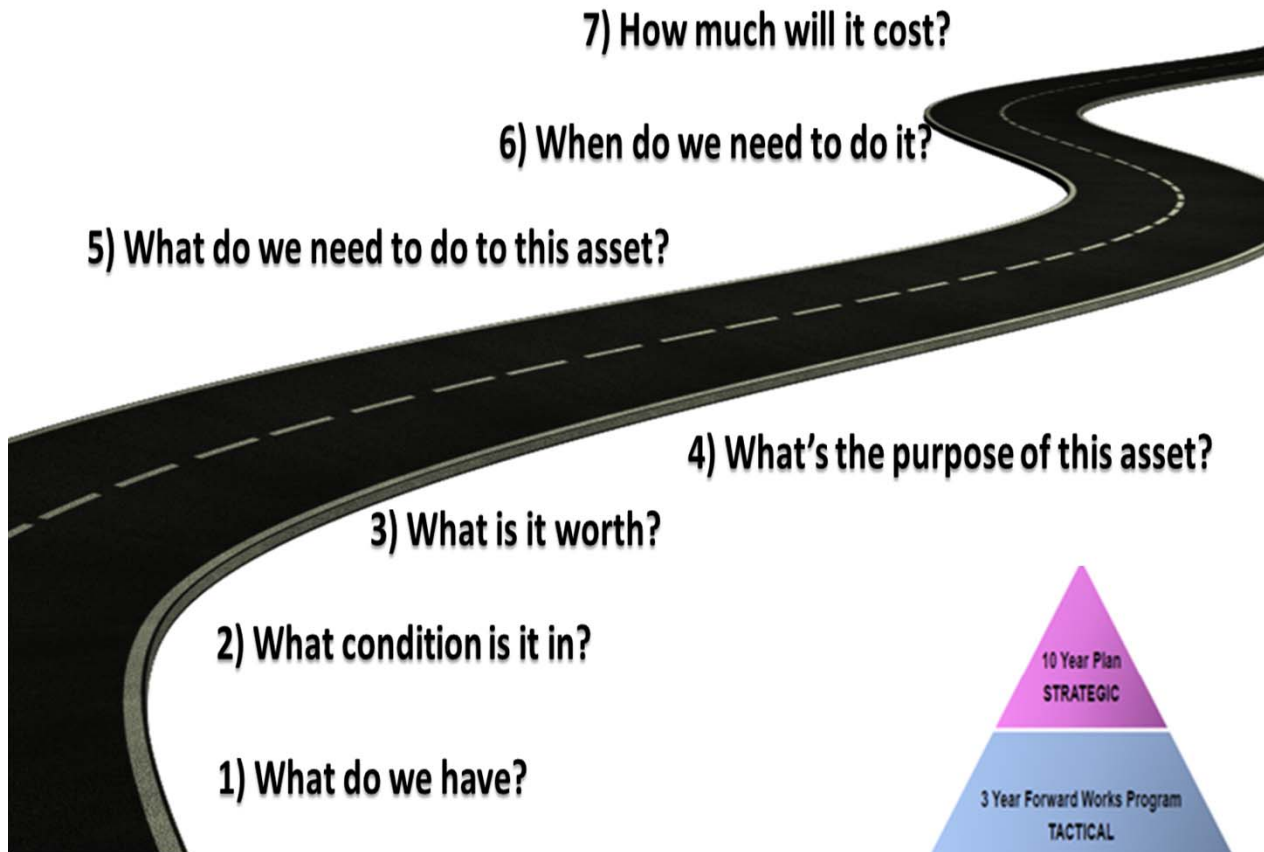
7) How much will it cost?

6) When do we need to do it?

5) What do we need to do to this asset?

4) What's the purpose of this asset?

3) What is it worth?

2) What condition is it in?

1) What do we have?

10 Year Plan
STRATEGIC

3 Year Forward Works Program
TACTICAL